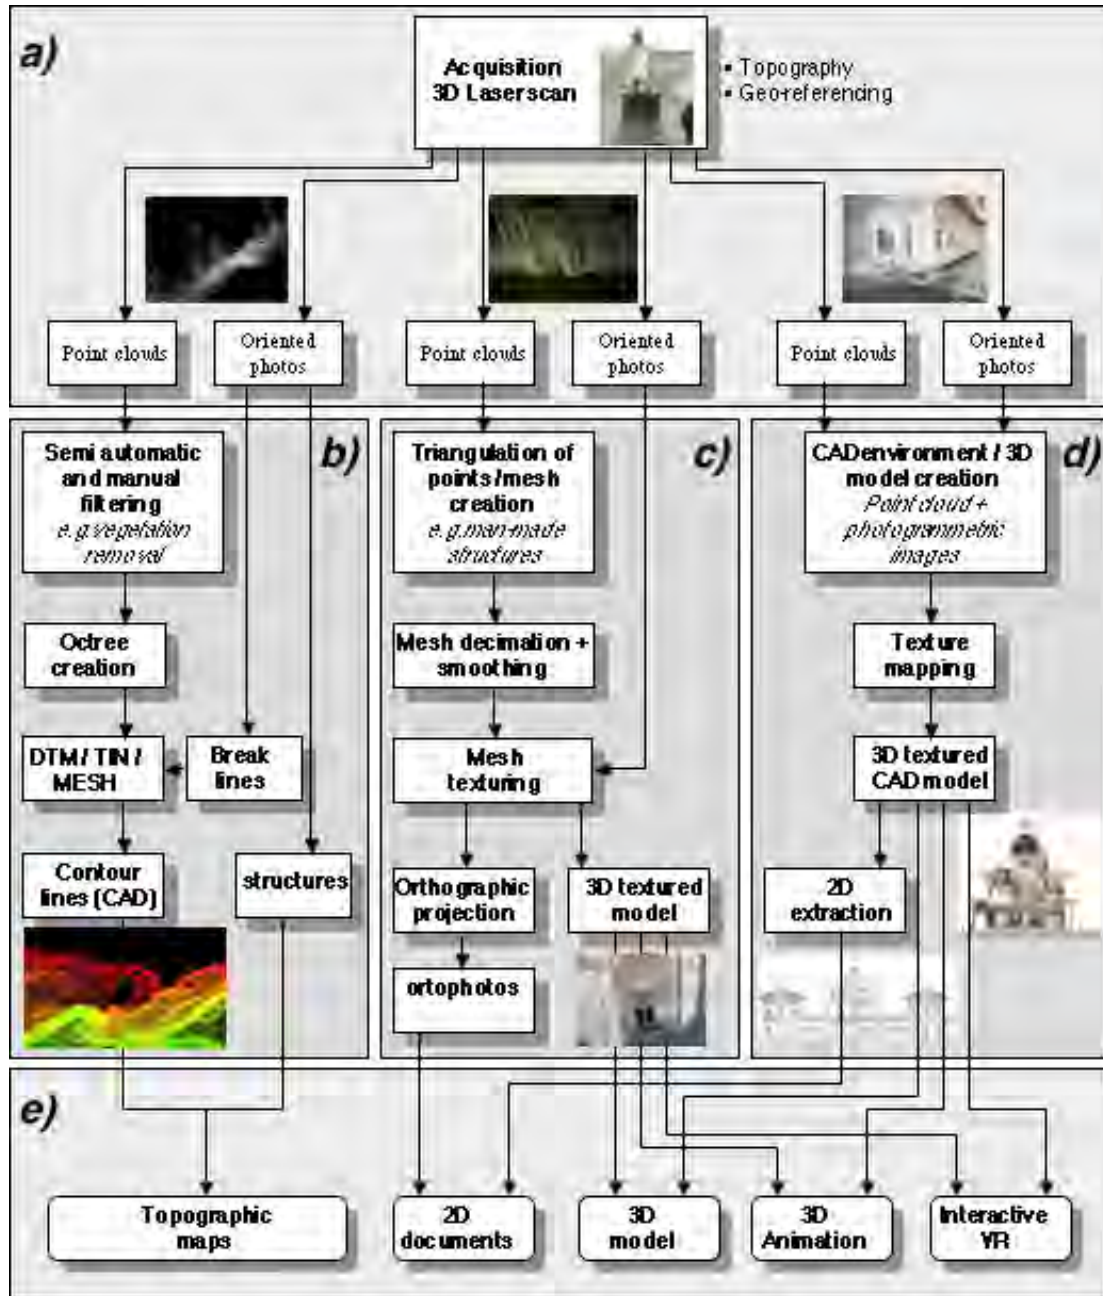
a)

Acquisition 3D Laserscan

• Topography
• Geo-referencing

Point clouds

Oriented photos

Point clouds

Oriented photos

Point clouds

Oriented photos

b)

Semi automatic and manual filtering
e.g.vegetation removal

Octree creation

DTM / TIN / MESH

Break lines

Contour lines (CAD)

structures

c)

Triangulation of points /mesh creation
e.g.man-made structures

Mesh decimation + smoothing

Mesh texturing

Orthographic projection

3D textured model

ortophotos

d)

CADenvironment / 3D model creation
Point cloud + photogrammetric images

Texture mapping

3D textured CAD model

2D extraction

e)

Topographic maps

2D documents

3D model

3D Animation

Interactive VR